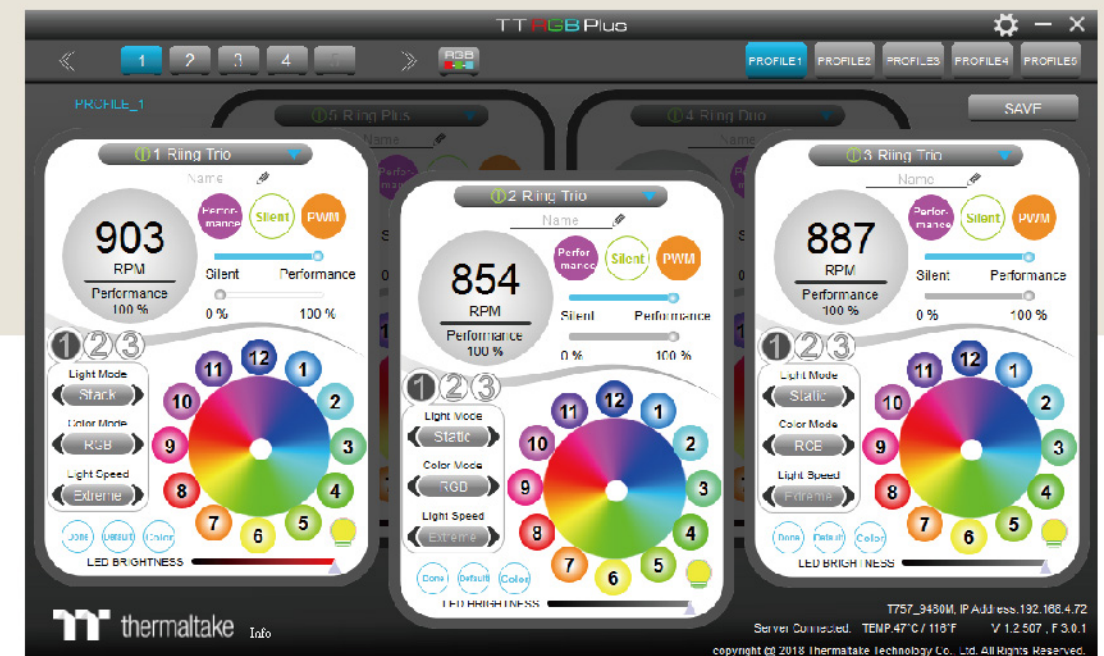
TT RGB Plus

1 2 3 4 5

RGB

PROFILE1 PROFILE2 PROFILE3 PROFILE4 PROFILE5

PROFILE_1

SAVE

5 Riing Plus

4 Riing Duo

Name

1 Riing Trio

Name

903
RPM
Performance
100 %

Performance Silent PWM

Silent Performance

0 % 100 %

1 2 3

Light Mode
Static

Color Mode
RGB

Light Speed
Extreme

12 1 2 3 4 5 6 7 8 9 10 11

Done Default Color

LED BRIGHTNESS

2 Riing Trio

Name

854
RPM
Performance
100 %

Performance Silent PWM

Silent Performance

0 % 100 %

1 2 3

Light Mode
Static

Color Mode
RGB

Light Speed
Extreme

12 1 2 3 4 5 6 7 8 9 10 11

Done Default Color

LED BRIGHTNESS

3 Riing Trio

Name

887
RPM
Performance
100 %

Performance Silent PWM

Silent Performance

0 % 100 %

1 2 3

Light Mode
Static

Color Mode
RGB

Light Speed
Extreme

12 1 2 3 4 5 6 7 8 9 10 11

Done Default Color

LED BRIGHTNESS

thermaltake Info

T757_9430M, IP Address:192.168.4.72

Server Connected. TEMP:47°C / 116°F V 1.2.507 , F 3.0.1

copyright (c) 2018 Thermaltake Technology Co., Ltd. All Rights Reserved.